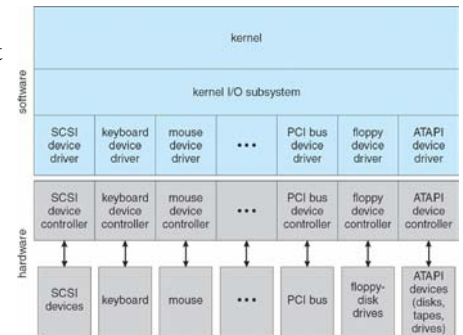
software

kernel

kernel I/O subsystem

SCSI device driver

keyboard device driver

mouse device driver

• • •

PCI bus device driver

floppy device driver

ATAPI device driver

hardware

SCSI device controller

keyboard device controller

mouse device controller

• • •

PCI bus device controller

floppy device controller

ATAPI device controller

SCSI devices

keyboard

mouse

• • •

PCI bus

floppy-disk drives

ATAPI devices (disks, tapes, drives)